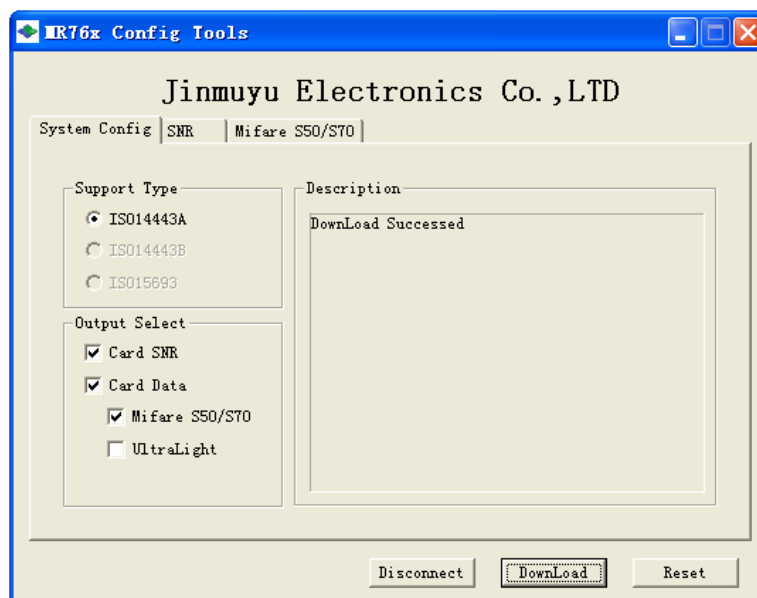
MR76x Config Tools

Jinmuyu Electronics Co.,LTD

System Config | SNR | Mifare S50/S70

Support Type
ISO14443A
ISO14443B
ISO15693

Output Select
Card SNR
Card Data
Mifare S50/S70
UltraLight

Description
DownLoad Successed

Disconnect
DownLoad
Reset